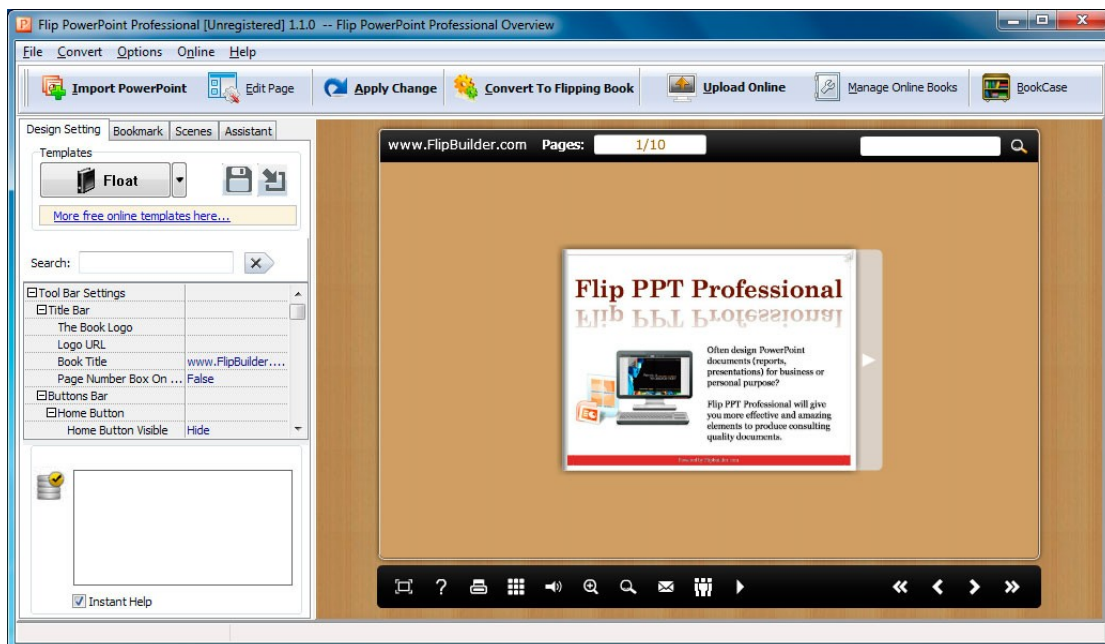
Flip PowerPoint Professional [Unregistered] 1.1.0 -- Flip PowerPoint Professional Overview

File Convert Options Online Help

Import PowerPoint Edit Page Apply Change Convert To Flipping Book Upload Online Manage Online Books BookCase

Design Setting Bookmark Scenes Assistant

Templates

Float

More free online templates here...

Search:

| | |
|---|---|
| ⊟Tool Bar Settings | |
| ⊟Title Bar | |
| The Book Logo | |
| Logo URL | |
| Book Title | www.FlipBuilder.... |
| Page Number Box On ... | False |
| ⊟Buttons Bar | |
| ⊟Home Button | |
| Home Button Visible | Hide |

Instant Help

www.FlipBuilder.com Pages: 1/10

Flip PPT Professional

Often design PowerPoint documents (reports, presentations) for business or personal purpose?

Flip PPT Professional will give you more effective and amazing elements to produce consulting quality documents.

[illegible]